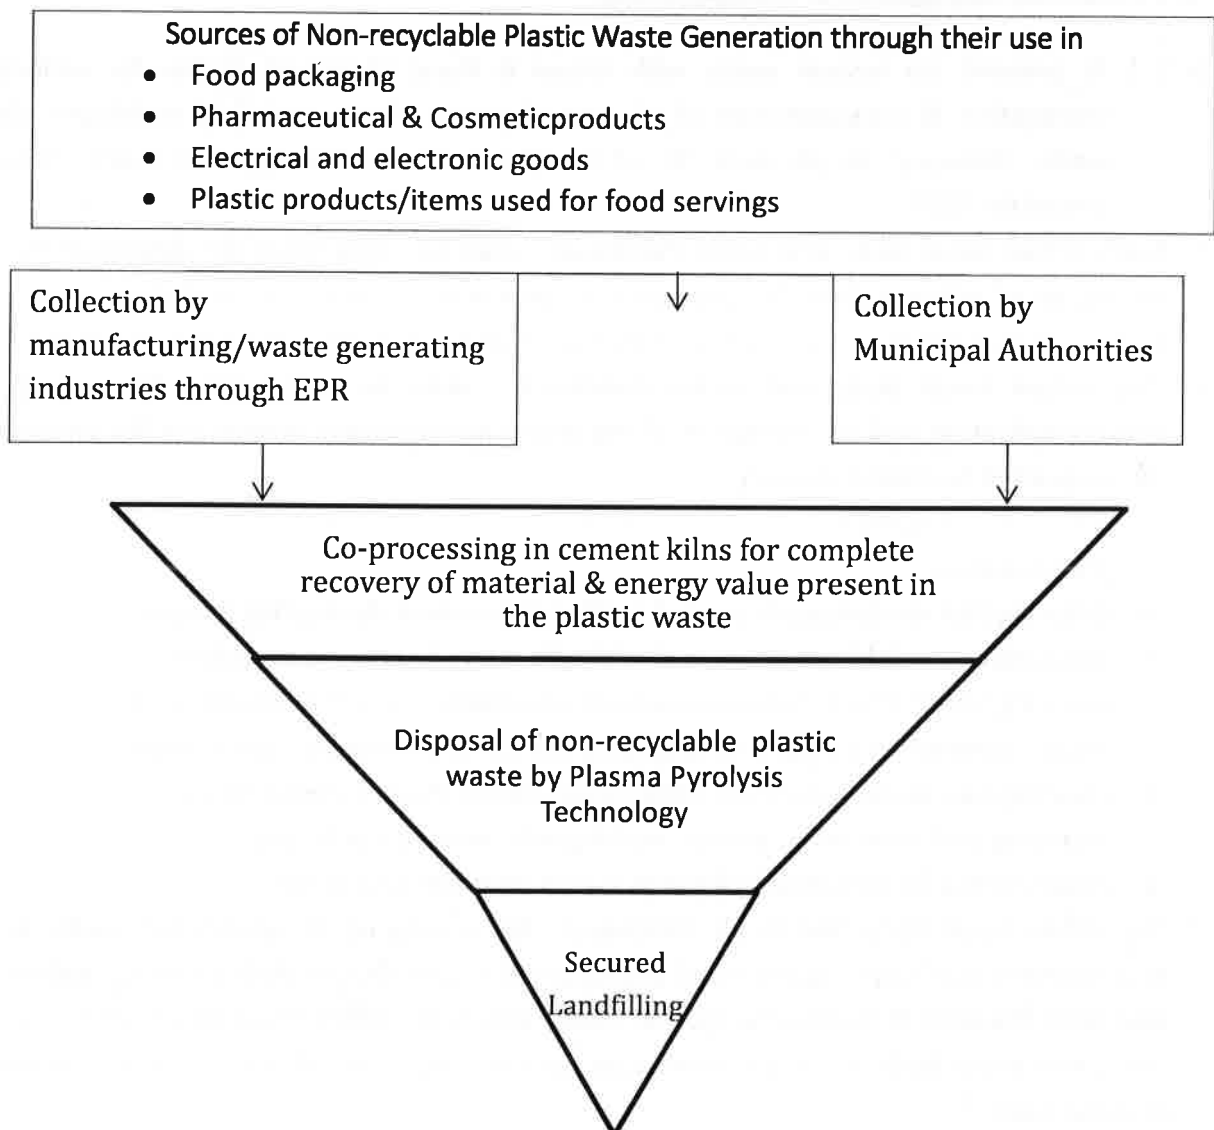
Sources of Non-recyclable Plastic Waste Generation through their use in

- Food packaging
- Pharmaceutical & Cosmeticproducts
- Electrical and electronic goods
- Plastic products/items used for food servings

Collection by manufacturing/waste generating industries through EPR

Collection by Municipal Authorities

Co-processing in cement kilns for complete recovery of material & energy value present in the plastic waste

Disposal of non-recyclable plastic waste by Plasma Pyrolysis Technology

Secured Landfilling